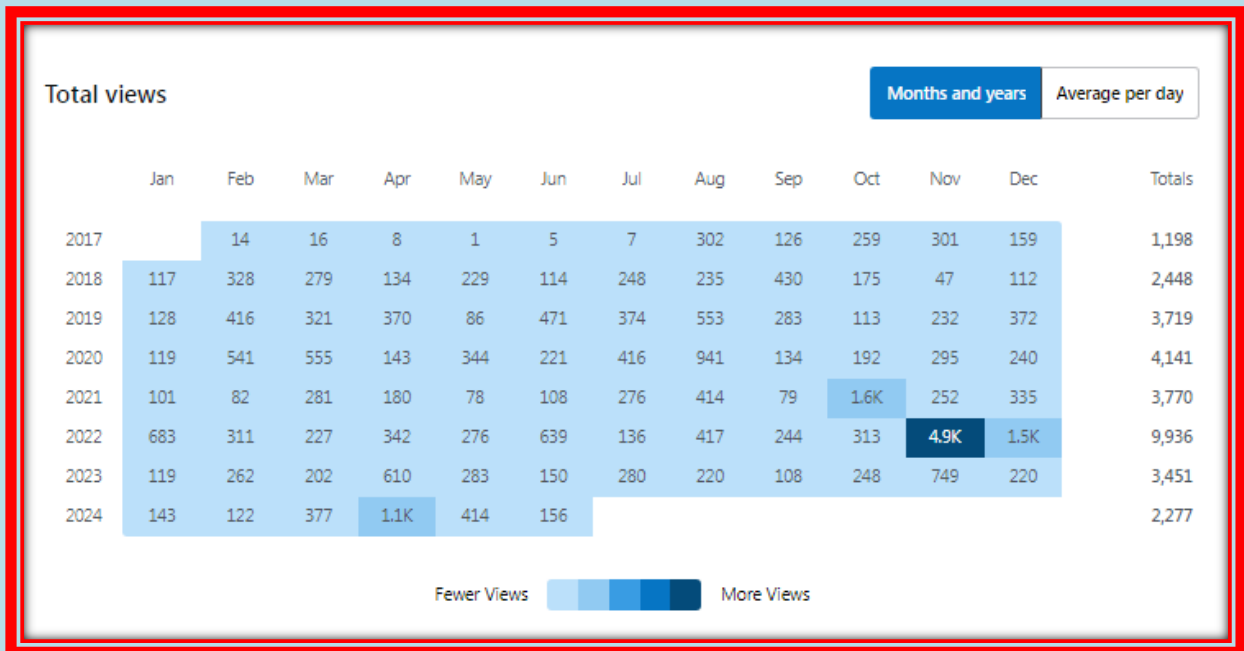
Total views

Months and years | Average per day

| | Jan | Feb | Mar | Apr | May | Jun | Jul | Aug | Sep | Oct | Nov | Dec | Totals |
|---|---|---|---|---|---|---|---|---|---|---|---|---|---|
| 2017 | | 14 | 16 | 8 | 1 | 5 | 7 | 302 | 126 | 259 | 301 | 159 | 1,198 |
| 2018 | 117 | 328 | 279 | 134 | 229 | 114 | 248 | 235 | 430 | 175 | 47 | 112 | 2,448 |
| 2019 | 128 | 416 | 321 | 370 | 86 | 471 | 374 | 553 | 283 | 113 | 232 | 372 | 3,719 |
| 2020 | 119 | 541 | 555 | 143 | 344 | 221 | 416 | 941 | 134 | 192 | 295 | 240 | 4,141 |
| 2021 | 101 | 82 | 281 | 180 | 78 | 108 | 276 | 414 | 79 | 1.6K | 252 | 335 | 3,770 |
| 2022 | 683 | 311 | 227 | 342 | 276 | 639 | 136 | 417 | 244 | 313 | 4.9K | 1.5K | 9,936 |
| 2023 | 119 | 262 | 202 | 610 | 283 | 150 | 280 | 220 | 108 | 248 | 749 | 220 | 3,451 |
| 2024 | 143 | 122 | 377 | 1.1K | 414 | 156 | | | | | | | 2,277 |

Fewer Views More Views